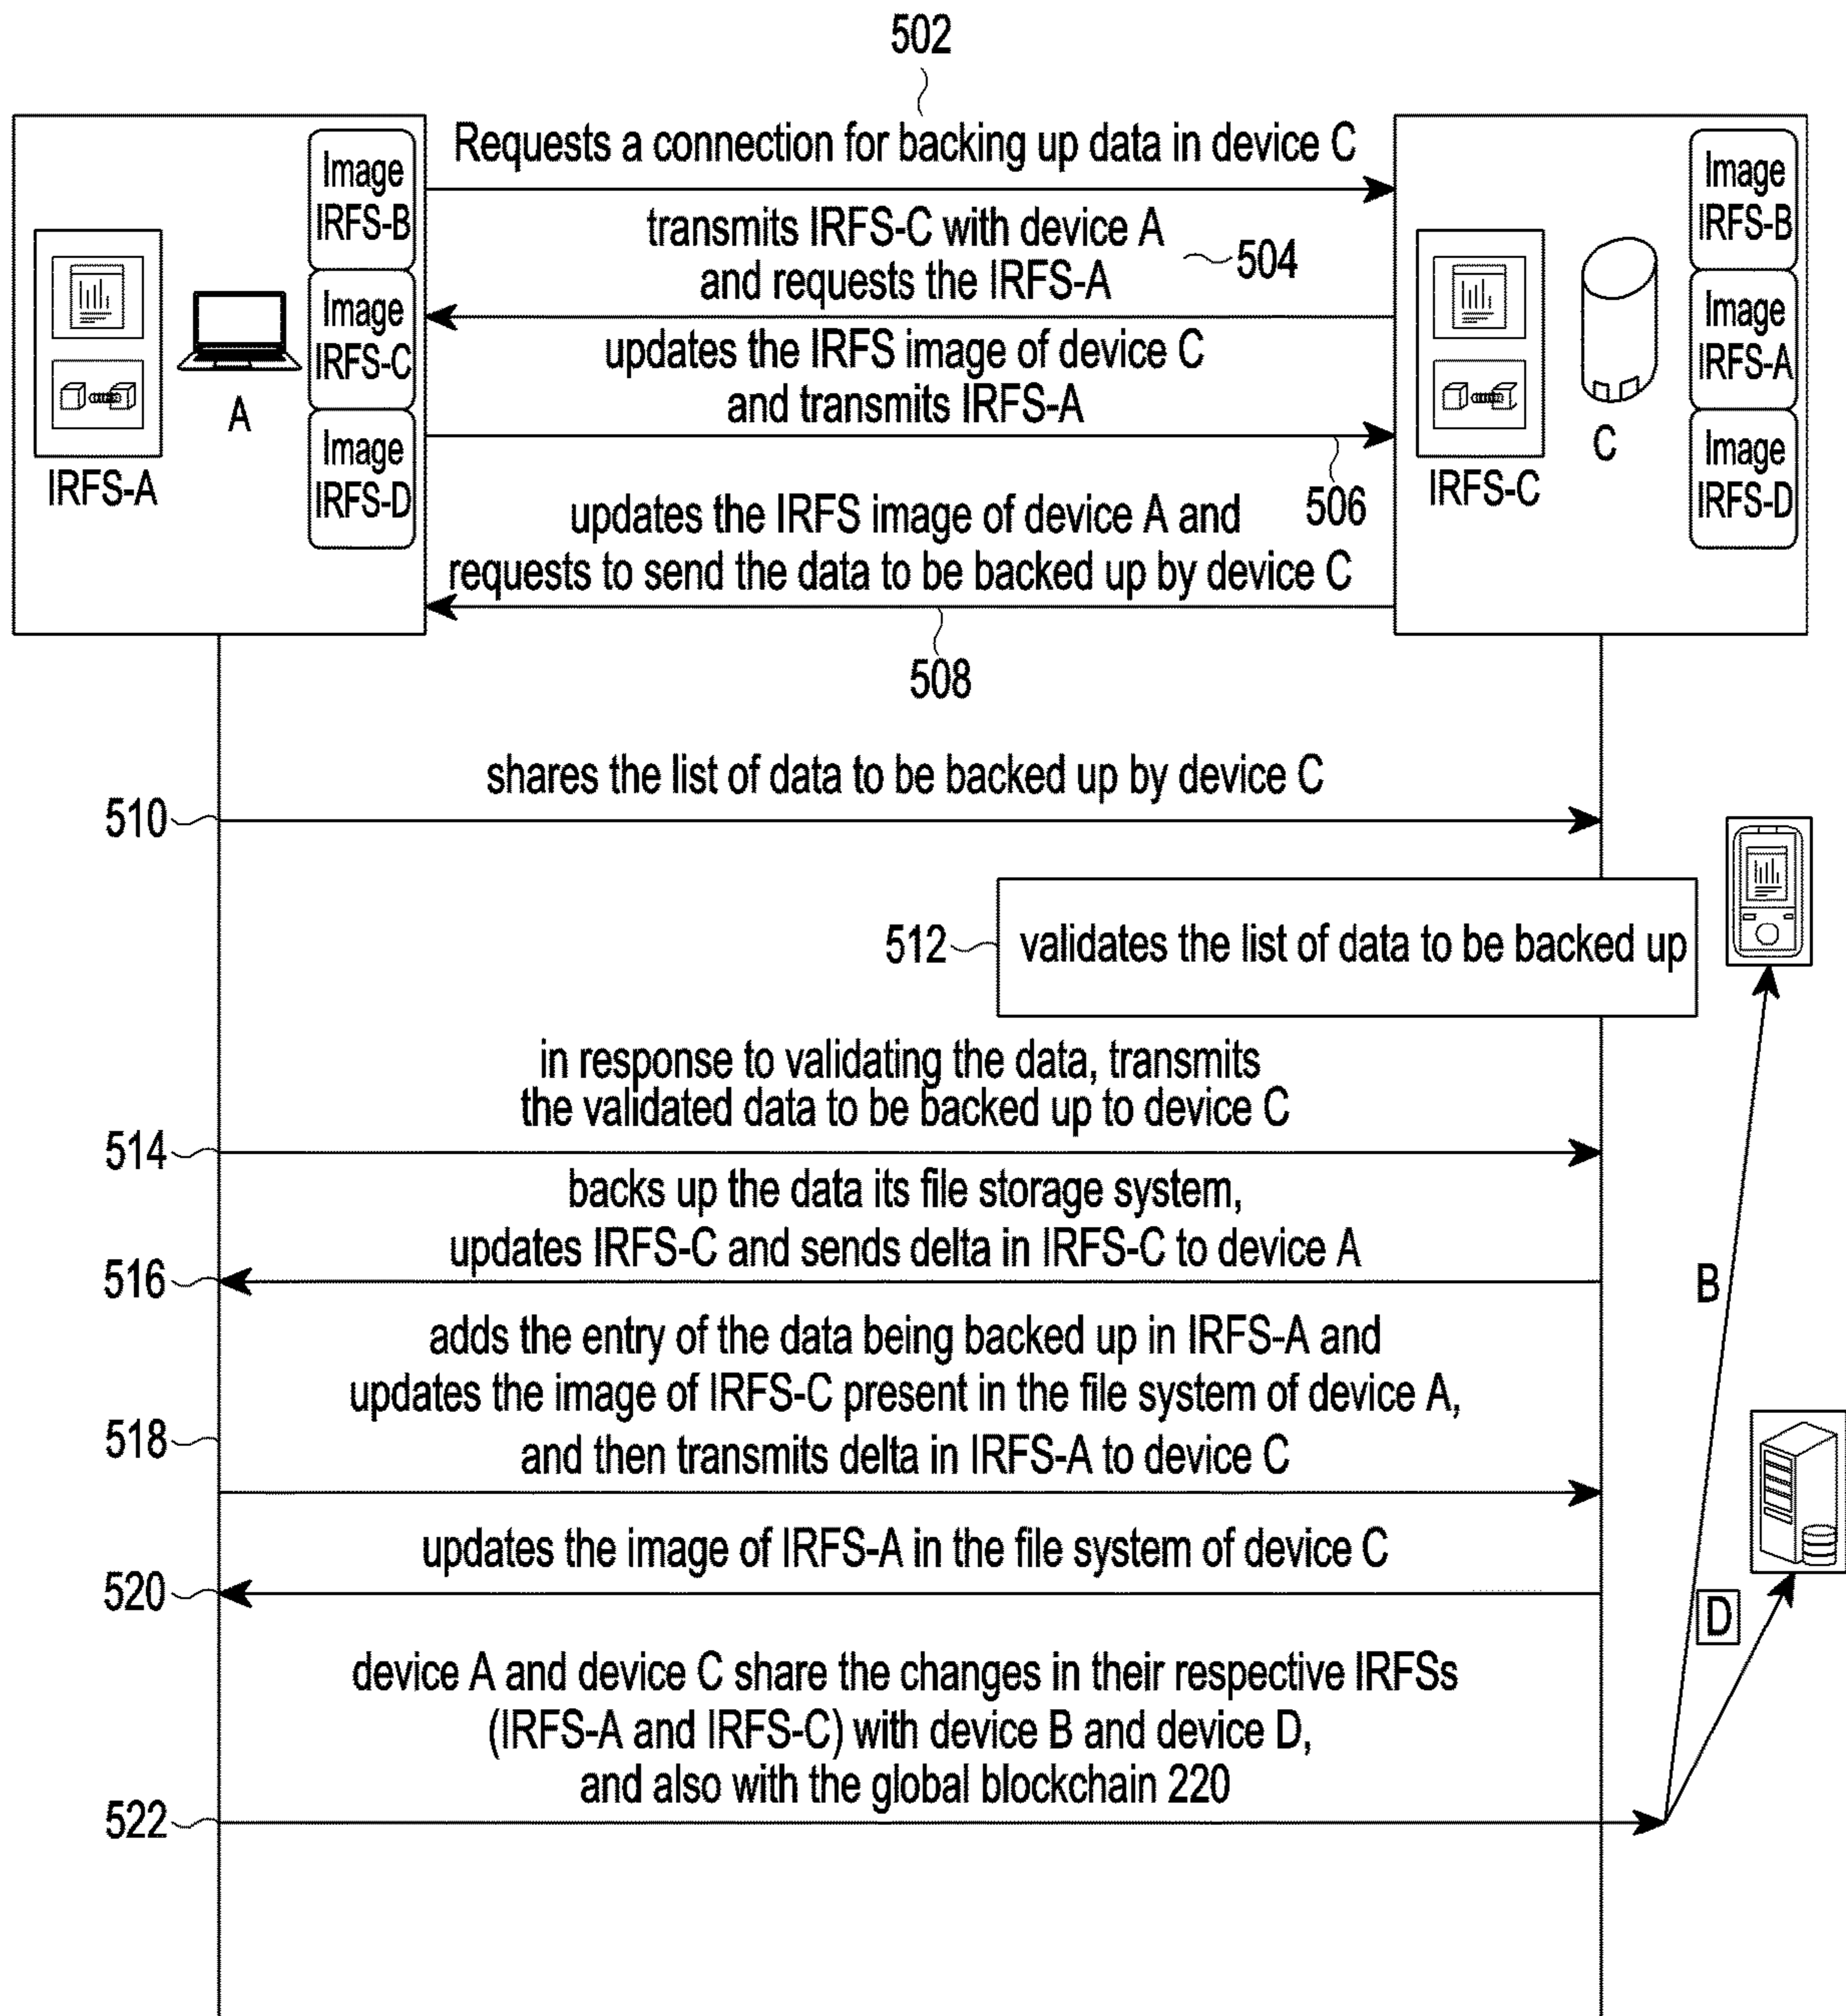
502

IRFS-A

A

Image IRFS-B

Image IRFS-C

Image IRFS-D

Requests a connection for backing up data in device C

transmits IRFS-C with device A and requests the IRFS-A

504

updates the IRFS image of device C and transmits IRFS-A

506

updates the IRFS image of device A and requests to send the data to be backed up by device C

508

IRFS-C

C

Image IRFS-B

Image IRFS-A

Image IRFS-D

510

shares the list of data to be backed up by device C

512

validates the list of data to be backed up

514

in response to validating the data, transmits the validated data to be backed up to device C

516

backs up the data its file storage system, updates IRFS-C and sends delta in IRFS-C to device A

B

518

adds the entry of the data being backed up in IRFS-A and updates the image of IRFS-C present in the file system of device A, and then transmits delta in IRFS-A to device C

520

updates the image of IRFS-A in the file system of device C

D

522

device A and device C share the changes in their respective IRFSs (IRFS-A and IRFS-C) with device B and device D, and also with the global blockchain 220